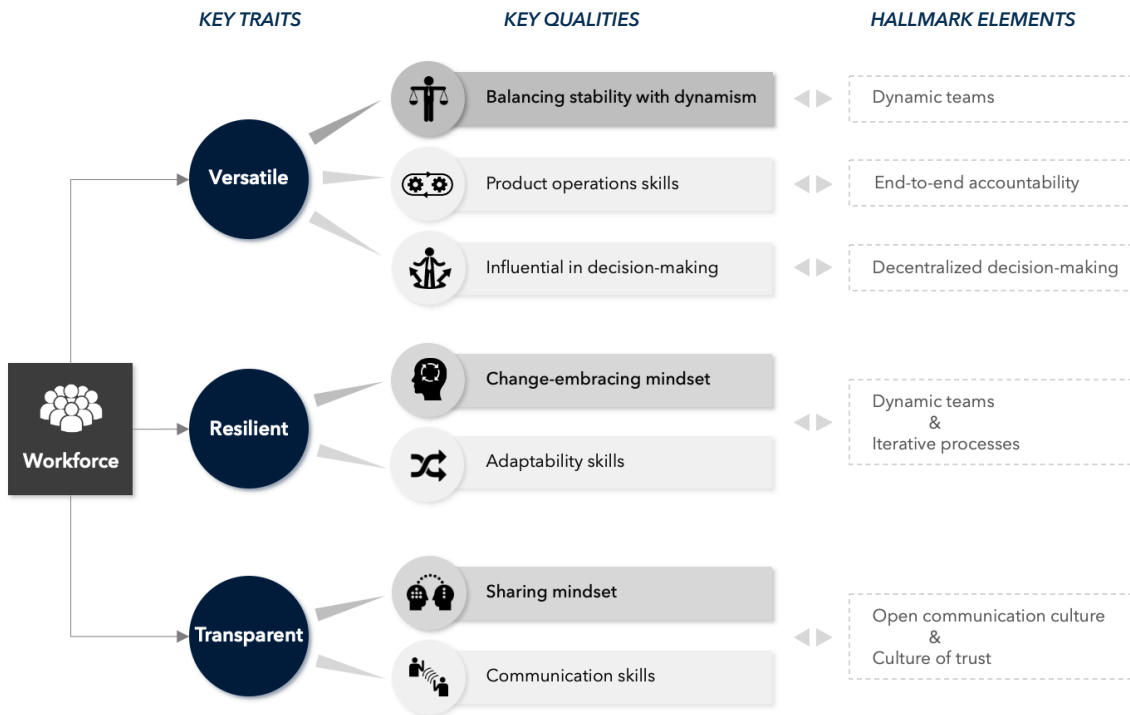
KEY TRAITS

KEY QUALITIES

HALLMARK ELEMENTS

Workforce

Versatile

Balancing stability with dynamism

Dynamic teams

Product operations skills

End-to-end accountability

Influential in decision-making

Decentralized decision-making

Resilient

Change-embracing mindset

Adaptability skills

Dynamic teams
&
Iterative processes

Transparent

Sharing mindset

Communication skills

Open communication culture
&
Culture of trust